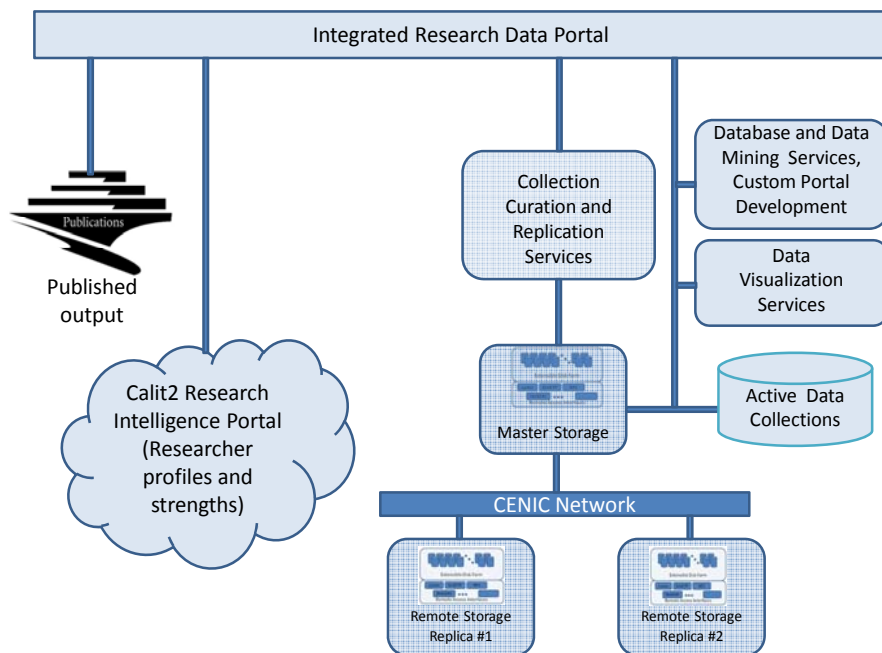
Integrated Research Data Portal

Publications

Published output

Calit2 Research Intelligence Portal (Researcher profiles and strengths)

Collection Curation and Replication Services

Database and Data Mining Services, Custom Portal Development

Data Visualization Services

Master Storage

Active Data Collections

CENIC Network

Remote Storage Replica #1

Remote Storage Replica #2